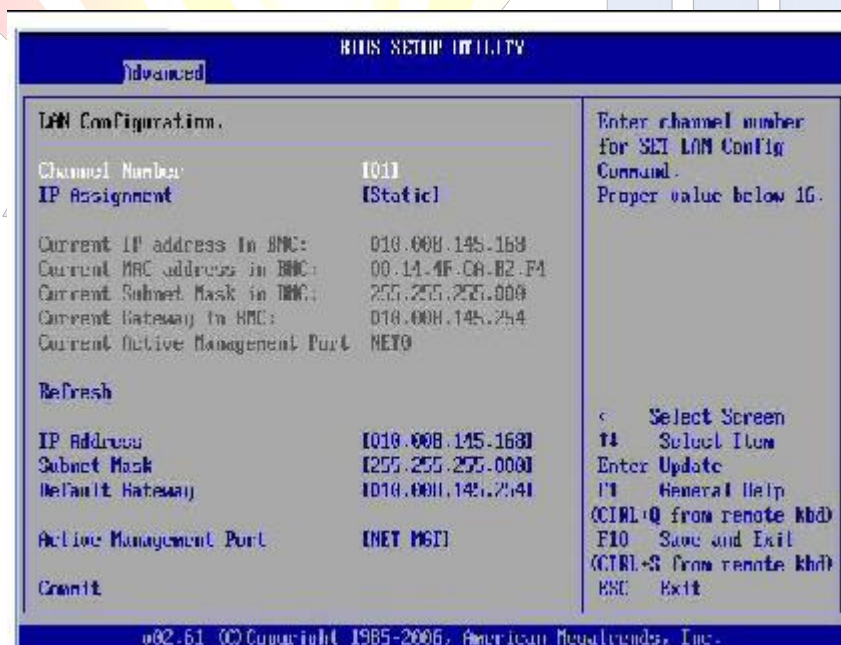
BIOS SETUP UTILITY
Advanced

LAN Configuration.

Channel Number [01]
IP Assignment [Static]

Current IP address in BMC: 010.008.145.168
Current MAC address in BMC: 00.14.4F.CA.B2.F4
Current Subnet Mask in BMC: 255.255.255.000
Current Gateway in BMC: 010.008.145.254
Current Active Management Port NET0

Refresh

IP Address [010.008.145.168]
Subnet Mask [255.255.255.000]
Default Gateway [010.008.145.254]

Active Management Port [NET MGT]

Commit

Enter channel number for SET LAN Config Command.
Proper value below 16.

← Select Screen
↑↓ Select Item
Enter Update
F1 General Help
(CTRL+Q from remote kbd)
F10 Save and Exit
(CTRL+S from remote kbd)
ESC Exit

v02.61 (C)Copyright 1985-2006, American Megatrends, Inc.